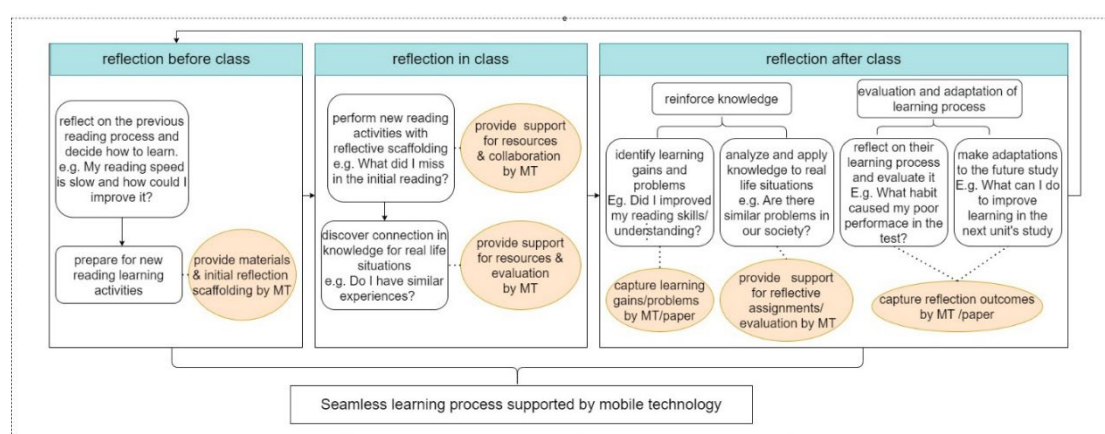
reflection before class

reflect on the previous reading process and decide how to learn. e.g. My reading speed is slow and how could I improve it?

prepare for new reading learning activities

provide materials & initial reflection scaffolding by MT

reflection in class

perform new reading activities with reflective scaffolding e.g. What did I miss in the initial reading?

provide support for resources & collaboration by MT

discover connection in knowledge for real life situations e.g. Do I have similar experiences?

provide support for resources & evaluation by MT

reflection after class

reinforce knowledge

identify learning gains and problems Eg. Did I improved my reading skills/ understanding?

analyze and apply knowledge to real life situations e.g. Are there similar problems in our society?

capture learning gains/problems by MT/paper

provide support for reflective assignments/ evaluation by MT

evaluation and adaptation of learning process

reflect on their learning process and evaluate it E.g. What habit caused my poor performace in the test?

make adaptations to the future study E.g. What can I do to improve learning in the next unit's study

capture reflection outcomes by MT /paper

Seamless learning process supported by mobile technology